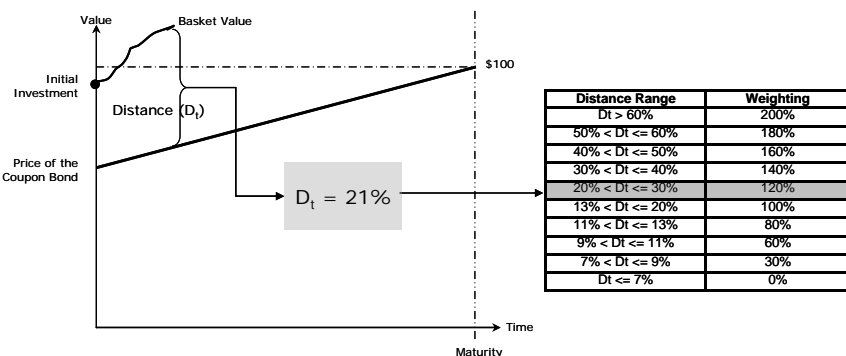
Value

Basket Value

Initial Investment

$100

Distance ($D_t$)

Price of the Coupon Bond

$D_t$ = 21%

| Distance Range | Weighting |
|---|---|
| Dt > 60% | 200% |
| 50% < Dt <= 60% | 180% |
| 40% < Dt <= 50% | 160% |
| 30% < Dt <= 40% | 140% |
| 20% < Dt <= 30% | 120% |
| 13% < Dt <= 20% | 100% |
| 11% < Dt <= 13% | 80% |
| 9% < Dt <= 11% | 60% |
| 7% < Dt <= 9% | 30% |
| Dt <= 7% | 0% |

Time

Maturity